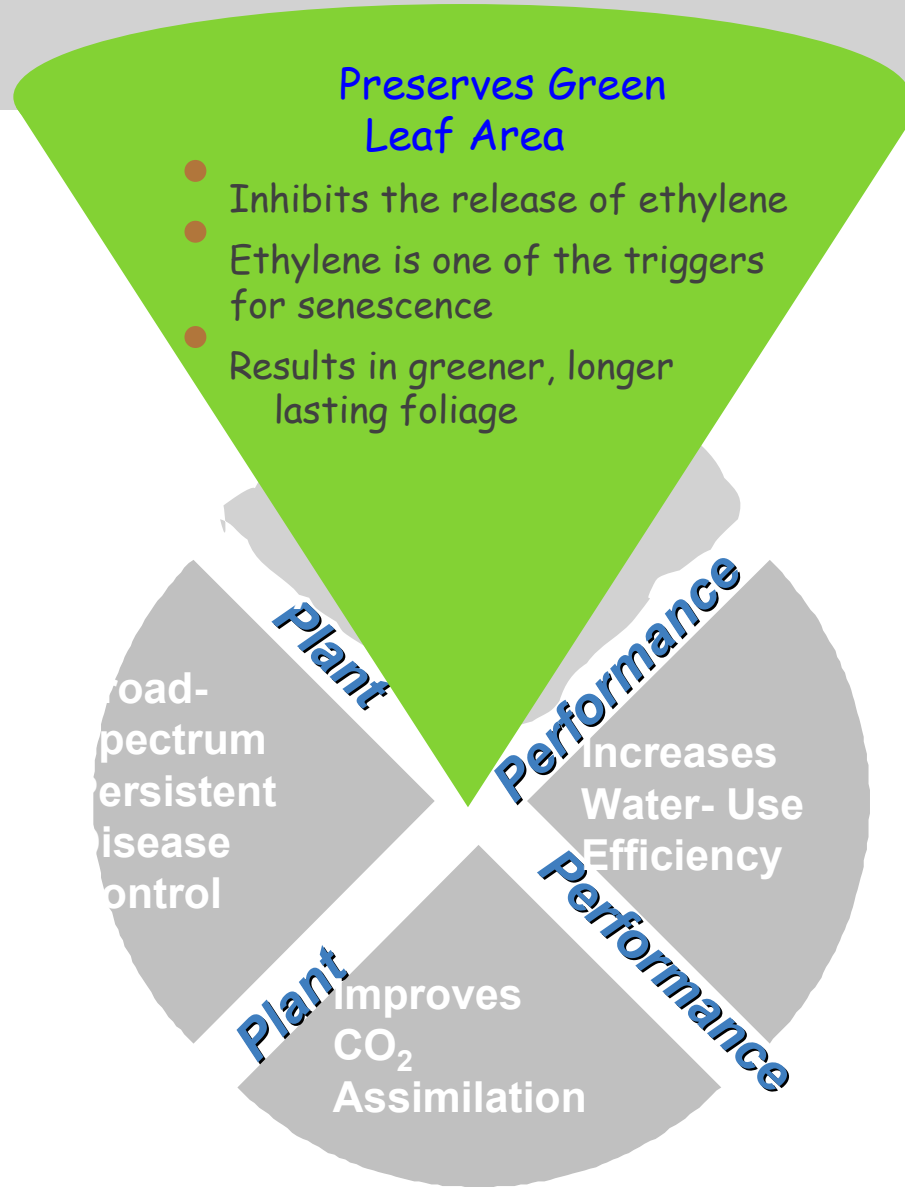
Preserves Green Leaf Area

Inhibits the release of ethylene

Ethylene is one of the triggers for senescence

Results in greener, longer lasting foliage

Plant

Performance

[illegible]road- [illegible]pectrum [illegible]ersistent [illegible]isease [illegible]ontrol

Increases Water- Use Efficiency

Performance

Plant

Improves $CO_2$ Assimilation